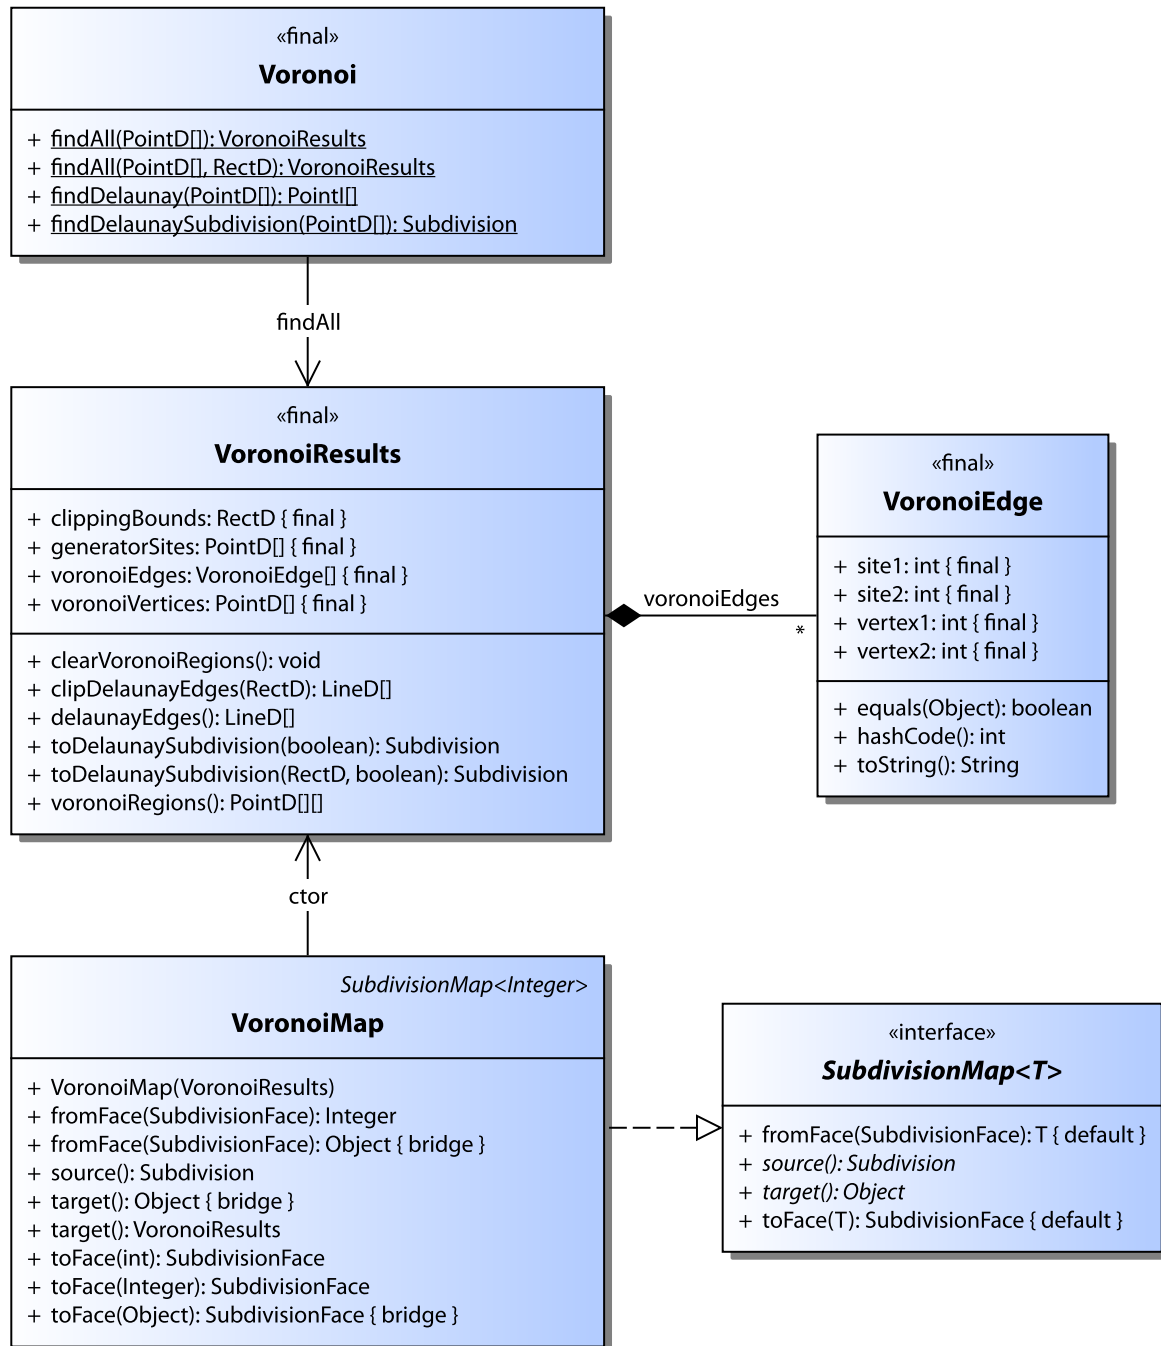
«final»
Voronoi

+ findAll(PointD[]): VoronoiResults
+ findAll(PointD[], RectD): VoronoiResults
+ findDelaunay(PointD[]): PointI[]
+ findDelaunaySubdivision(PointD[]): Subdivision

findAll

«final»
VoronoiResults

+ clippingBounds: RectD { final }
+ generatorSites: PointD[] { final }
+ voronoiEdges: VoronoiEdge[] { final }
+ voronoiVertices: PointD[] { final }

+ clearVoronoiRegions(): void
+ clipDelaunayEdges(RectD): LineD[]
+ delaunayEdges(): LineD[]
+ toDelaunaySubdivision(boolean): Subdivision
+ toDelaunaySubdivision(RectD, boolean): Subdivision
+ voronoiRegions(): PointD[][]

voronoiEdges
*

«final»
VoronoiEdge

+ site1: int { final }
+ site2: int { final }
+ vertex1: int { final }
+ vertex2: int { final }

+ equals(Object): boolean
+ hashCode(): int
+ toString(): String

ctor

SubdivisionMap<Integer>
VoronoiMap

+ VoronoiMap(VoronoiResults)
+ fromFace(SubdivisionFace): Integer
+ fromFace(SubdivisionFace): Object { bridge }
+ source(): Subdivision
+ target(): Object { bridge }
+ target(): VoronoiResults
+ toFace(int): SubdivisionFace
+ toFace(Integer): SubdivisionFace
+ toFace(Object): SubdivisionFace { bridge }

«interface»
SubdivisionMap<T>

+ fromFace(SubdivisionFace): T { default }
+ source(): Subdivision
+ target(): Object
+ toFace(T): SubdivisionFace { default }